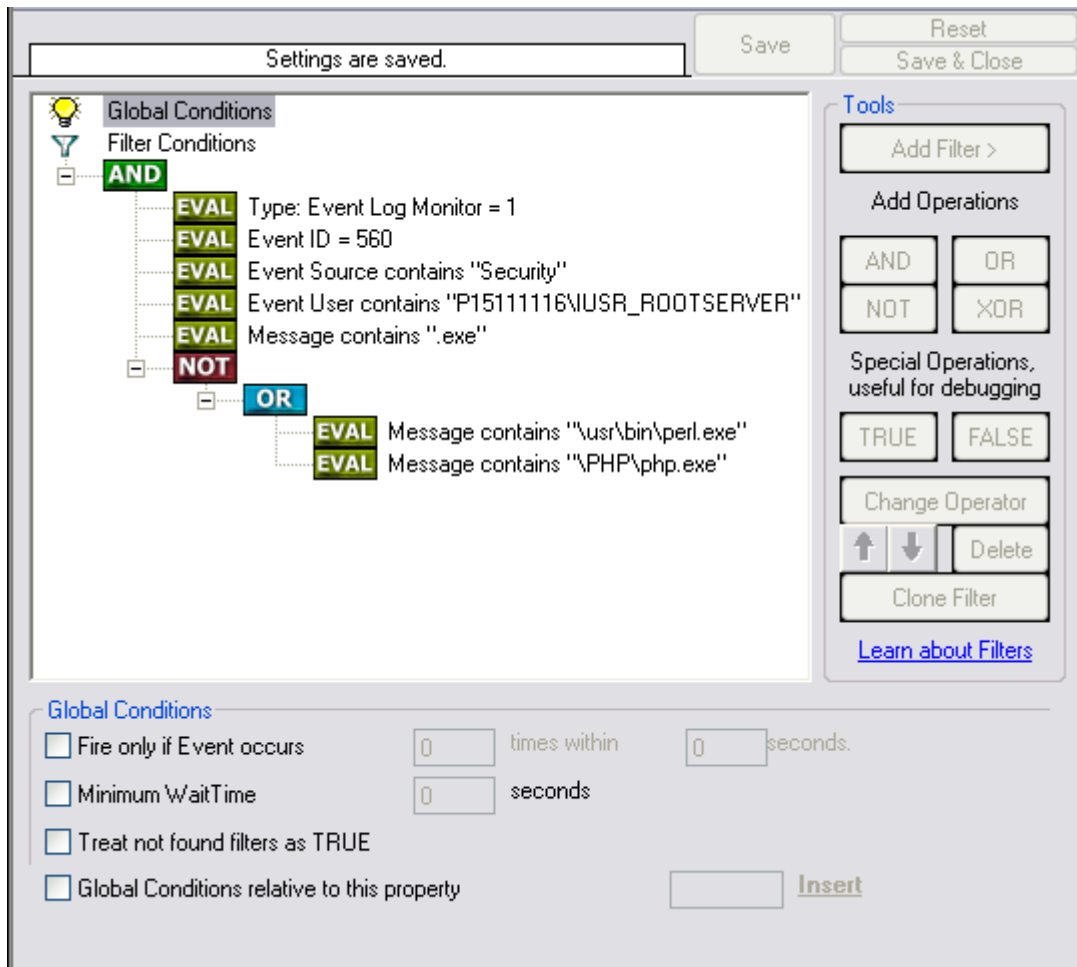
Settings are saved.

Save

Reset

Save & Close

Global Conditions

Filter Conditions

AND

EVAL Type: Event Log Monitor = 1

EVAL Event ID = 560

EVAL Event Source contains "Security"

EVAL Event User contains "P15111116\IUSR_ROOTSERVER"

EVAL Message contains ".exe"

NOT

OR

EVAL Message contains "\usr\bin\perl.exe"

EVAL Message contains "\PHP\php.exe"

Tools

Add Filter >

Add Operations

AND

OR

NOT

XOR

Special Operations, useful for debugging

TRUE

FALSE

Change Operator

Delete

Clone Filter

Learn about Filters

Global Conditions

Fire only if Event occurs

0

times within

0

seconds.

Minimum WaitTime

0

seconds

Treat not found filters as TRUE

Global Conditions relative to this property

Insert